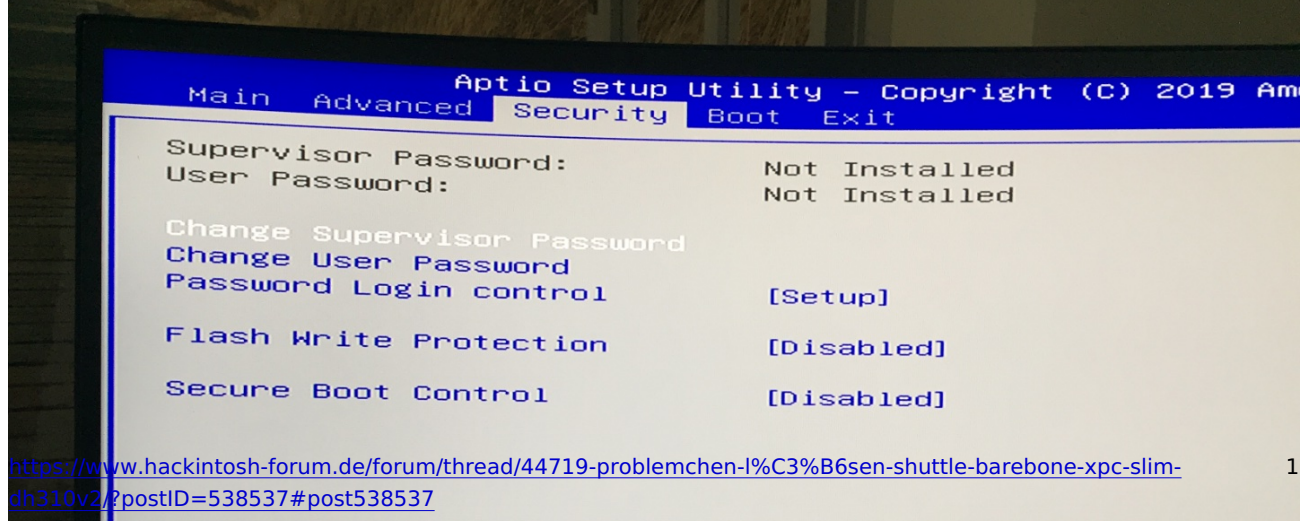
Aptio Setup Utility – Copyright (C) 2019 Ame

Main Advanced Security Boot Exit

Supervisor Password: Not Installed
User Password: Not Installed

Change Supervisor Password
Change User Password
Password Login control [Setup]

Flash Write Protection [Disabled]

Secure Boot Control [Disabled]

https://www.hackintosh-forum.de/forum/thread/44719-problemchen-l%C3%B6sen-shuttle-barebone-xpc-slim-dh310v2/?postID=538537#post538537

1